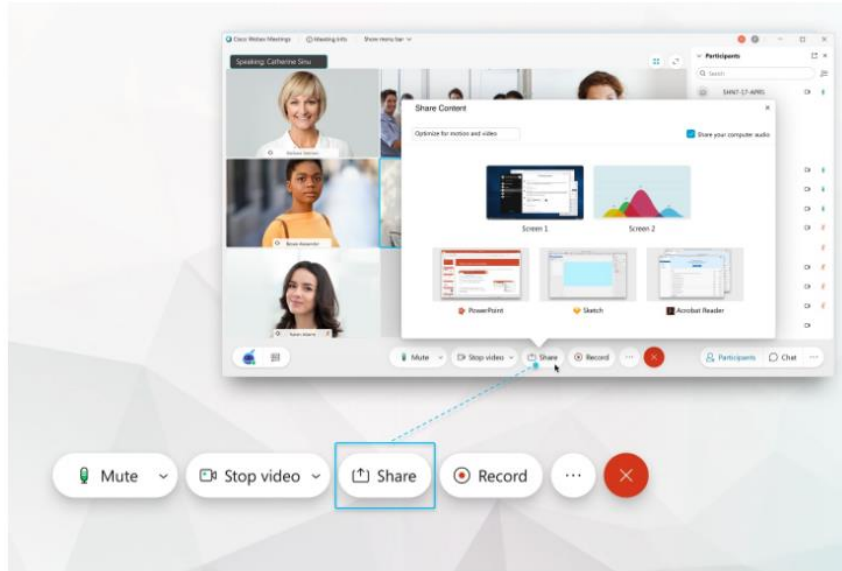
Cisco Webex Meetings   Meeting info   Show menu bar

Speaking: Catherine Sinu

Participants

Search

SHNT-17-APRIL

Share Content

Optimize for motion and video

Share your computer audio

Screen 1

Screen 2

PowerPoint

Sketch

Acrobat Reader

Mute   Stop video   Share   Record

Participants   Chat

Mute   Stop video   Share   Record   ···